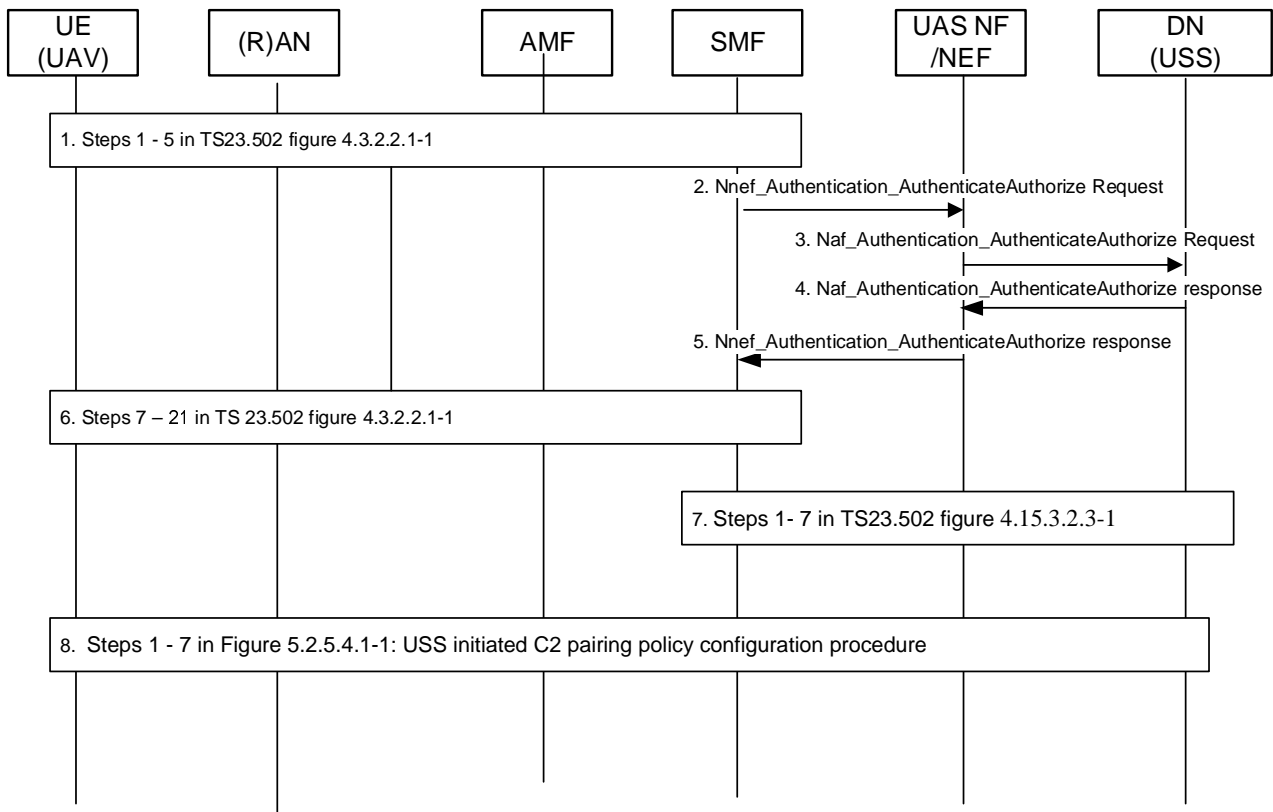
UE (UAV)

(R)AN

AMF

SMF

UAS NF /NEF

DN (USS)

1. Steps 1 - 5 in TS23.502 figure 4.3.2.2.1-1

2. Nnef_Authentication_AuthenticateAuthorize Request

3. Naf_Authentication_AuthenticateAuthorize Request

4. Naf_Authentication_AuthenticateAuthorize response

5. Nnef_Authentication_AuthenticateAuthorize response

6. Steps 7 – 21 in TS 23.502 figure 4.3.2.2.1-1

7. Steps 1- 7 in TS23.502 figure 4.15.3.2.3-1

8. Steps 1 - 7 in Figure 5.2.5.4.1-1: USS initiated C2 pairing policy configuration procedure